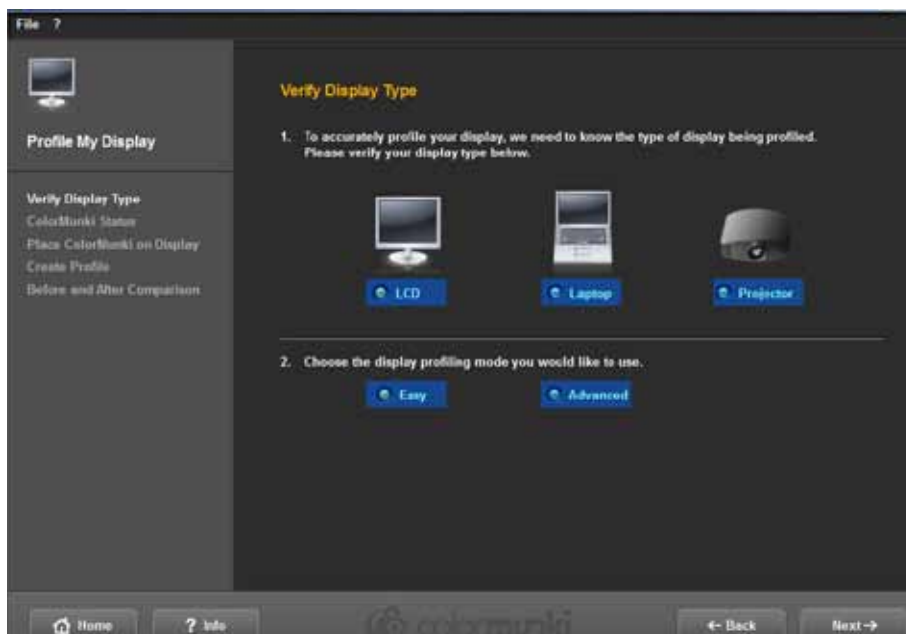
File ?

Profile My Display

Verify Display Type
ColorMunki Status
Place ColorMunki on Display
Create Profile
Before and After Comparison

Verify Display Type

1. To accurately profile your display, we need to know the type of display being profiled. Please verify your display type below.

LCD

Laptop

Projector

2. Choose the display profiling mode you would like to use.

Easy

Advanced

Home

? Info

colormunki

← Back

Next →